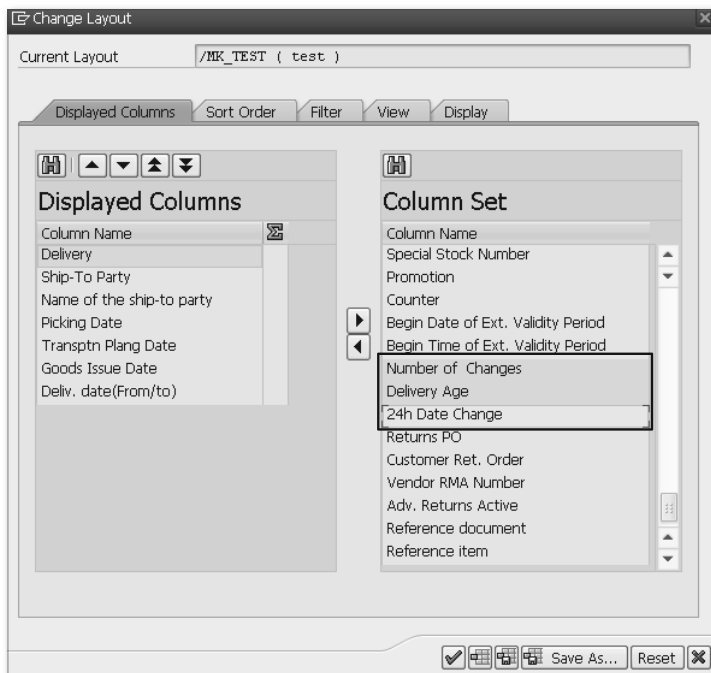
Change Layout

Current Layout /MK_TEST ( test )

Displayed Columns | Sort Order | Filter | View | Display

Displayed Columns

| Column Name |
|---|
| Delivery |
| Ship-To Party |
| Name of the ship-to party |
| Picking Date |
| Transptn Plang Date |
| Goods Issue Date |
| Deliv. date(From/to) |

Column Set

| Column Name |
|---|
| Special Stock Number |
| Promotion |
| Counter |
| Begin Date of Ext. Validity Period |
| Begin Time of Ext. Validity Period |
| Number of Changes |
| Delivery Age |
| 24h Date Change |
| Returns PO |
| Customer Ret. Order |
| Vendor RMA Number |
| Adv. Returns Active |
| Reference document |
| Reference item |

Save As... Reset